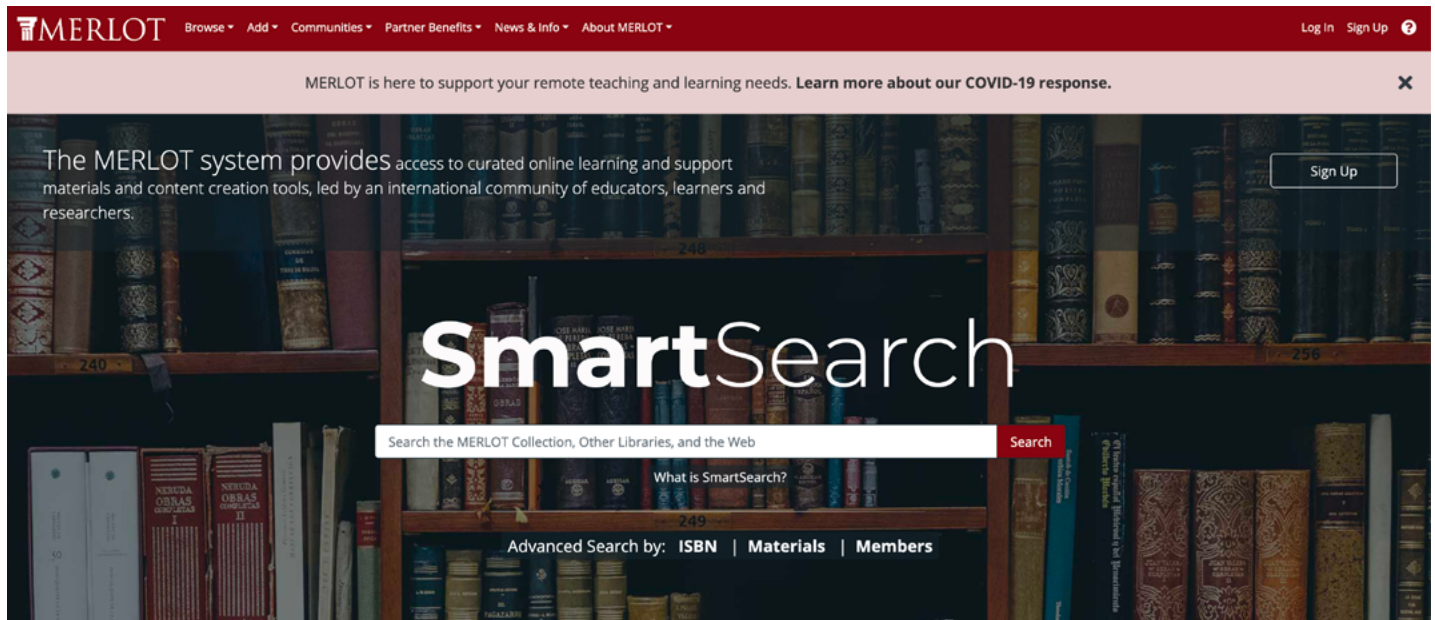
MERLOT Browse ▾ Add ▾ Communities ▾ Partner Benefits ▾ News & Info ▾ About MERLOT ▾ Log In Sign Up ?

MERLOT is here to support your remote teaching and learning needs. **Learn more about our COVID-19 response.** ✕

The MERLOT system provides access to curated online learning and support materials and content creation tools, led by an international community of educators, learners and researchers.

Sign Up

SmartSearch

Search the MERLOT Collection, Other Libraries, and the Web

Search

What is SmartSearch?

Advanced Search by: **ISBN** | **Materials** | **Members**